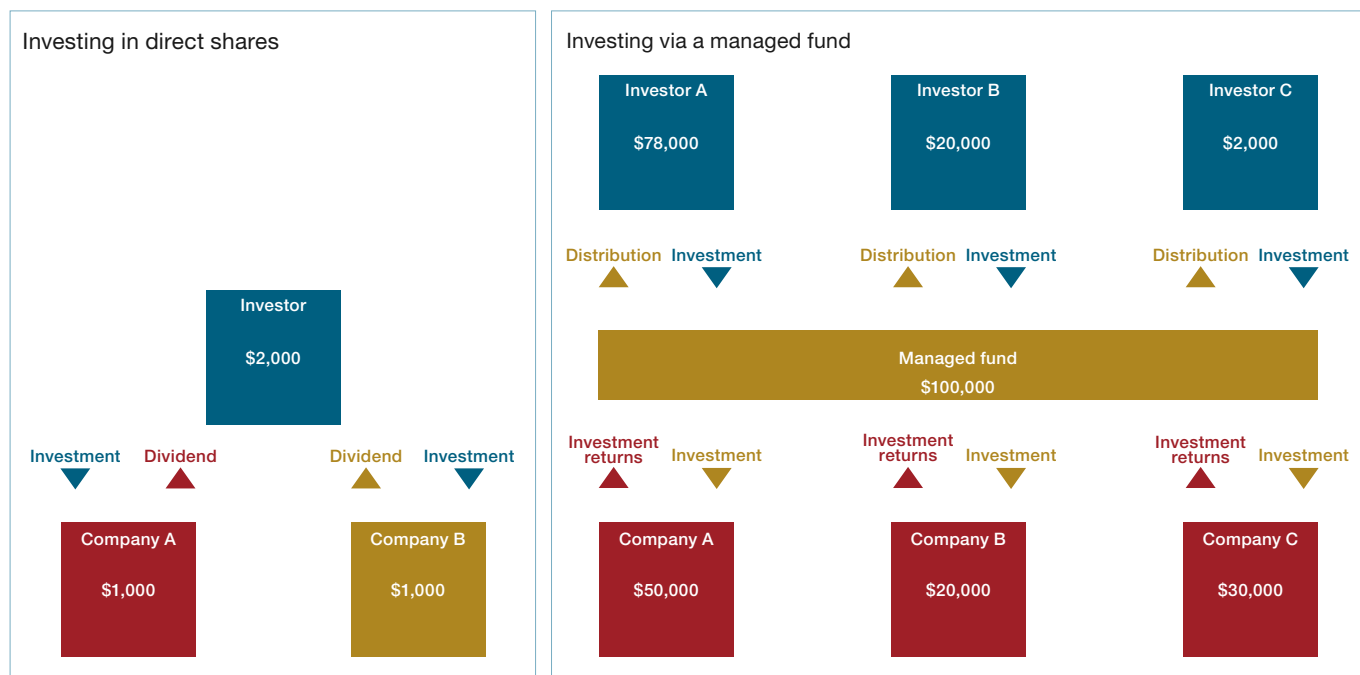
Investing in direct shares

Investor
$2,000

Investment Dividend Dividend Investment

Company A
$1,000

Company B
$1,000

Investing via a managed fund

Investor A
$78,000

Investor B
$20,000

Investor C
$2,000

Distribution Investment Distribution Investment Distribution Investment

Managed fund
$100,000

Investment returns Investment Investment returns Investment Investment returns Investment

Company A
$50,000

Company B
$20,000

Company C
$30,000